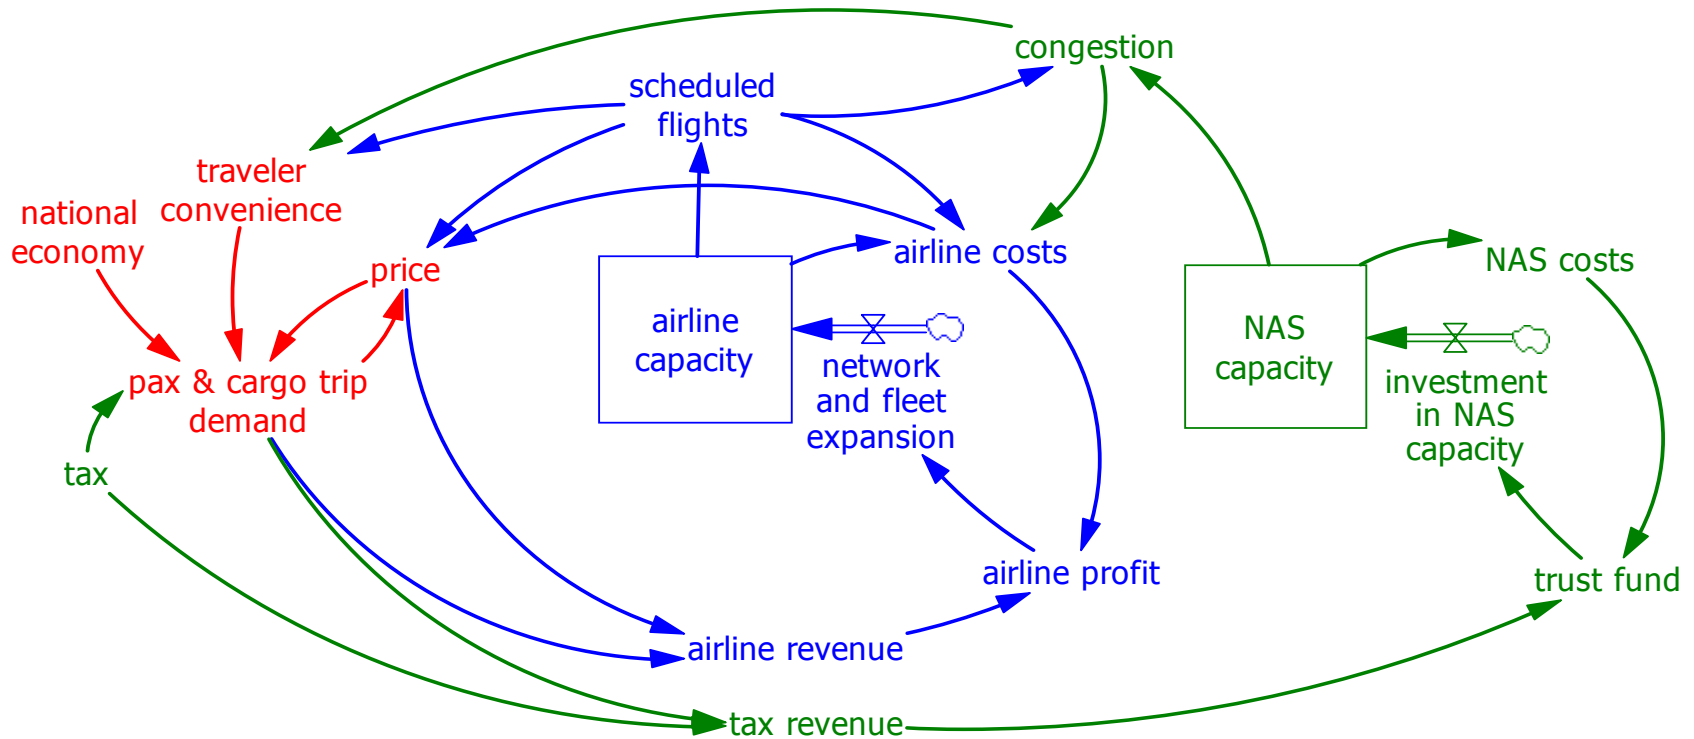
congestion

scheduled flights

traveler convenience

national economy

price

airline costs

NAS costs

airline capacity

network and fleet expansion

NAS capacity

investment in NAS capacity

pax & cargo trip demand

tax

airline profit

trust fund

airline revenue

tax revenue